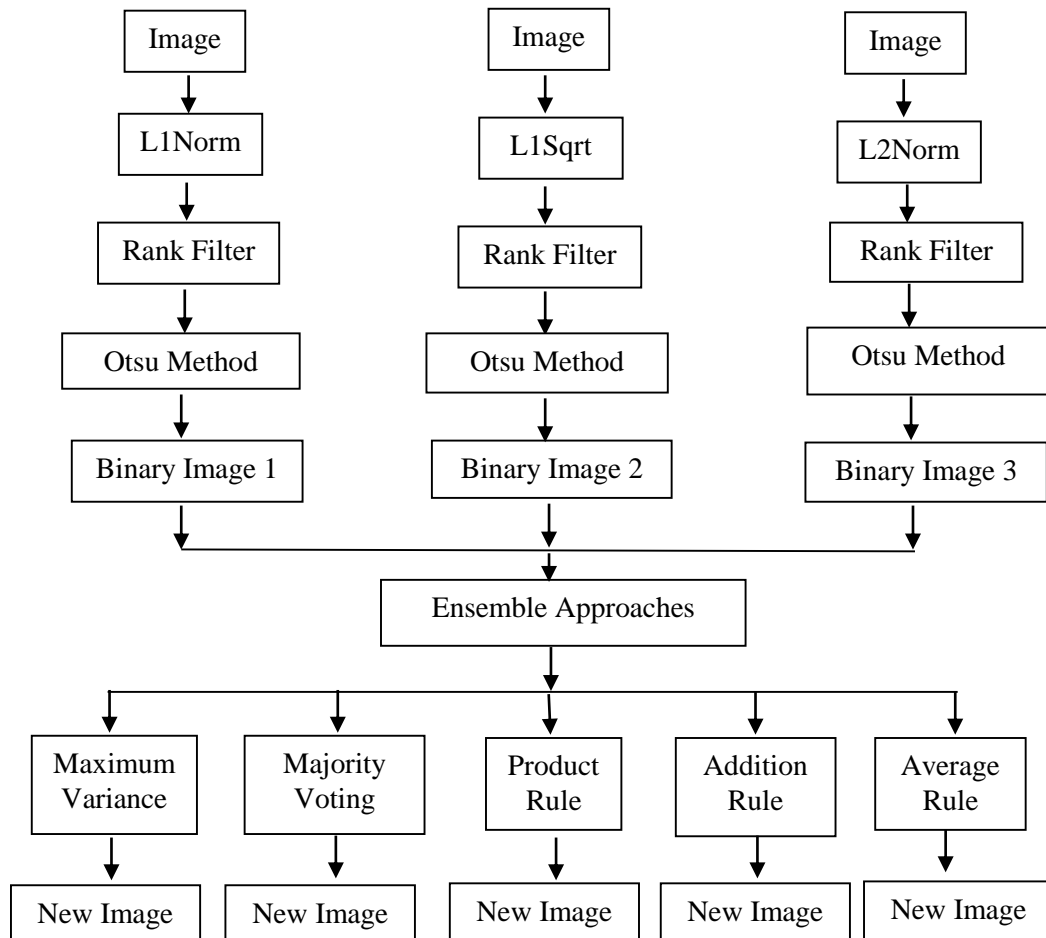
Image

L1Norm

Rank Filter

Otsu Method

Binary Image 1

Image

L1Sqrt

Rank Filter

Otsu Method

Binary Image 2

Image

L2Norm

Rank Filter

Otsu Method

Binary Image 3

Ensemble Approaches

Maximum Variance

New Image

Majority Voting

New Image

Product Rule

New Image

Addition Rule

New Image

Average Rule

New Image